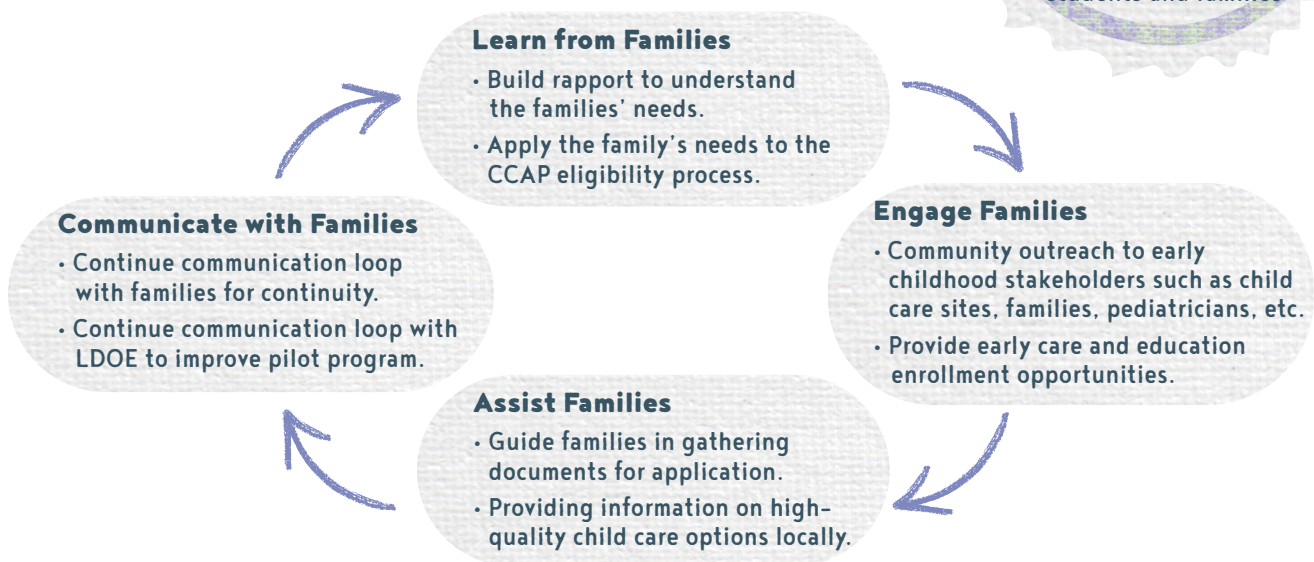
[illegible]

Learn from Families
• Build rapport to understand the families' needs.
• Apply the family's needs to the CCAP eligibility process.

Engage Families
• Community outreach to early childhood stakeholders such as child care sites, families, pediatricians, etc.
• Provide early care and education enrollment opportunities.

Assist Families
• Guide families in gathering documents for application.
• Providing information on high-quality child care options locally.

Communicate with Families
• Continue communication loop with families for continuity.
• Continue communication loop with LDOE to improve pilot program.